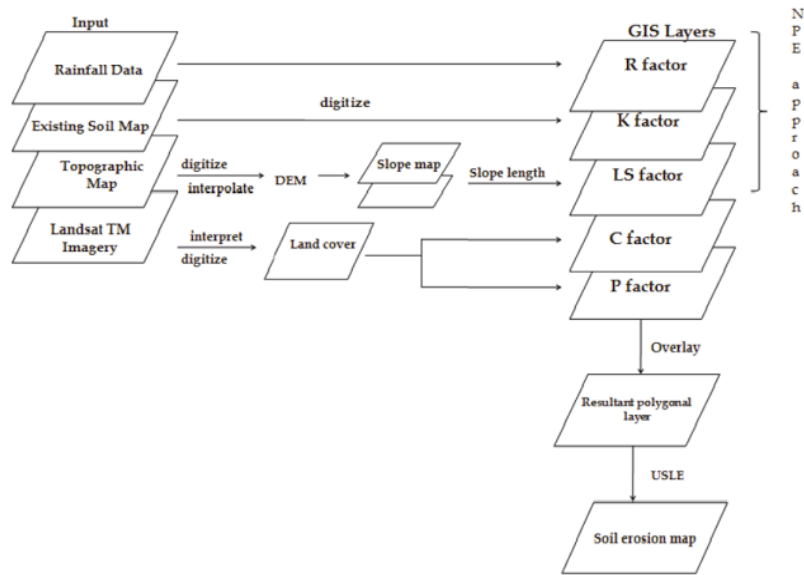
Input

Rainfall Data

Existing Soil Map

Topographic Map

Landsat TM Imagery

digitize

digitize

interpolate

DEM

Slope map

Slope length

interpret

digitize

Land cover

GIS Layers

R factor

K factor

LS factor

C factor

P factor

N P E approach

Overlay

Resultant polygonal layer

USLE

Soil erosion map